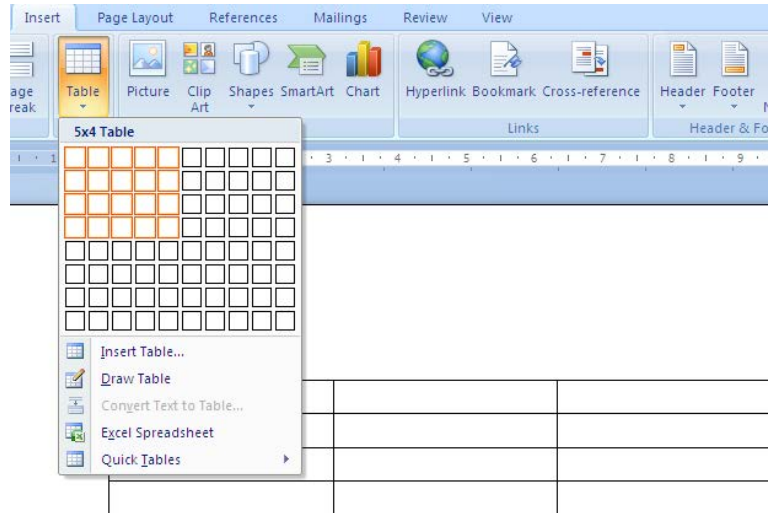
Insert Page Layout References Mailings Review View

age reak Table Picture Clip Art Shapes SmartArt Chart Hyperlink Bookmark Cross-reference Header Footer

Links Header & Fo

5x4 Table

Insert Table...
Draw Table
Convert Text to Table...
Excel Spreadsheet
Quick Tables